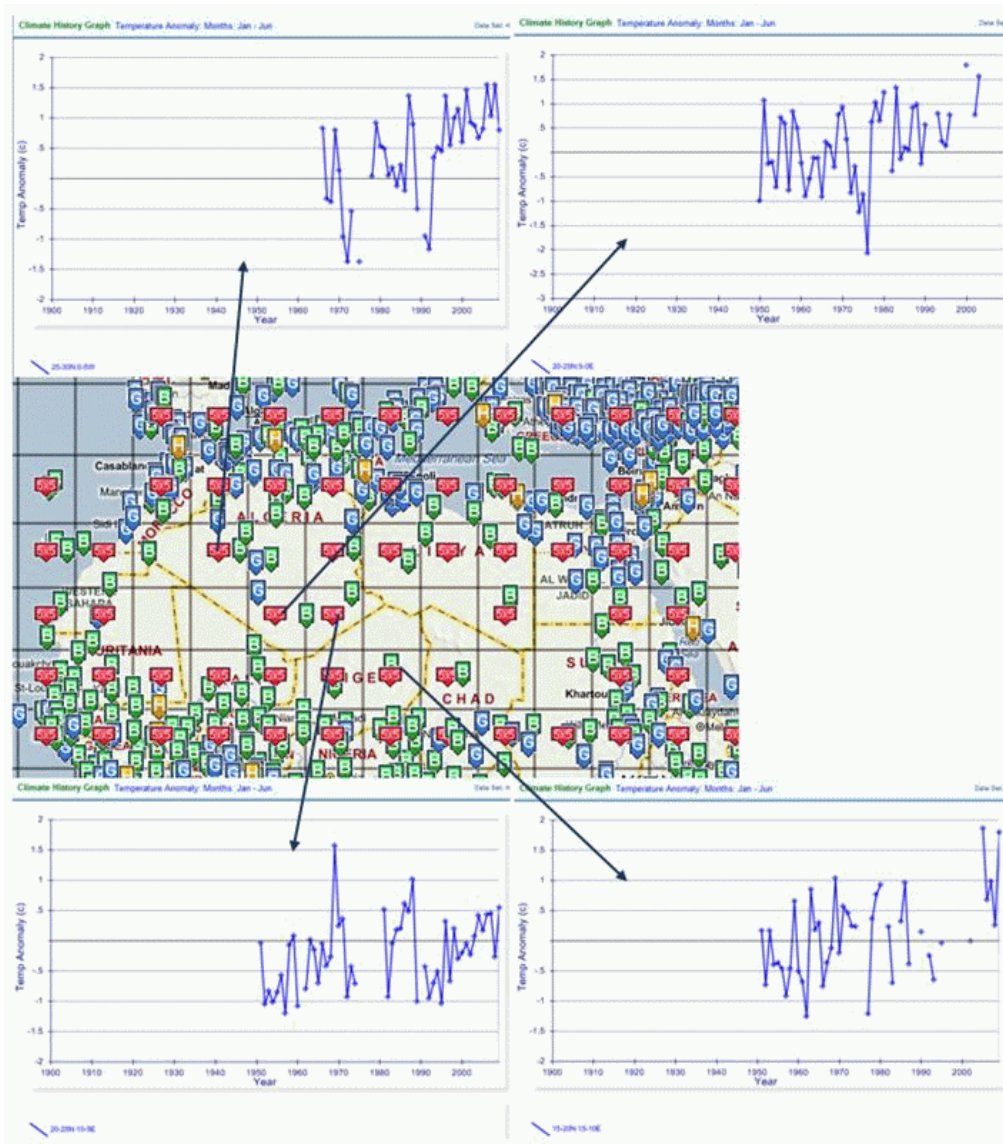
Climate History Graph Temperature Anomaly: Months: Jan - Jun

Data Set: 4

2
1.5
1
.5
-.5
-1
-1.5
-2

Temp Anomaly (c)

1900 1910 1920 1930 1940 1950 1960 1970 1980 1990 2000
Year

25-30N 0-5W

Climate History Graph Temperature Anomaly: Months: Jan - Jun

Data Se

2
1.5
1
.5
-.5
-1
-1.5
-2
-2.5
-3

Temp Anomaly (c)

1900 1910 1920 1930 1940 1950 1960 1970 1980 1990 2000
Year

20-25N 5-0E

Madr
Casablan
Marr
Sidi
MOROCCO
ALGERIA
WESTE
SAHARA
Mediterranean Sea
Tripoli
LIBYA
MATRUH
AL W
JADID
Cairo
Amm
EGYPT
URITANIA
uakch
St-Lou
NIGER
CHAD
SU
Khartou
NIGERIA

Climate History Graph Temperature Anomaly: Months: Jan - Jun

Data Set: 4

2
1.5
1
.5
-.5
-1
-1.5
-2

Temp Anomaly (c)

1900 1910 1920 1930 1940 1950 1960 1970 1980 1990 2000
Year

20-25N 10-5E

Climate History Graph Temperature Anomaly: Months: Jan - Jun

Data Set

2
1.5
1
.5
-.5
-1
-1.5
-2

Temp Anomaly (c)

1900 1910 1920 1930 1940 1950 1960 1970 1980 1990 2000
Year

15-20N 15-10E